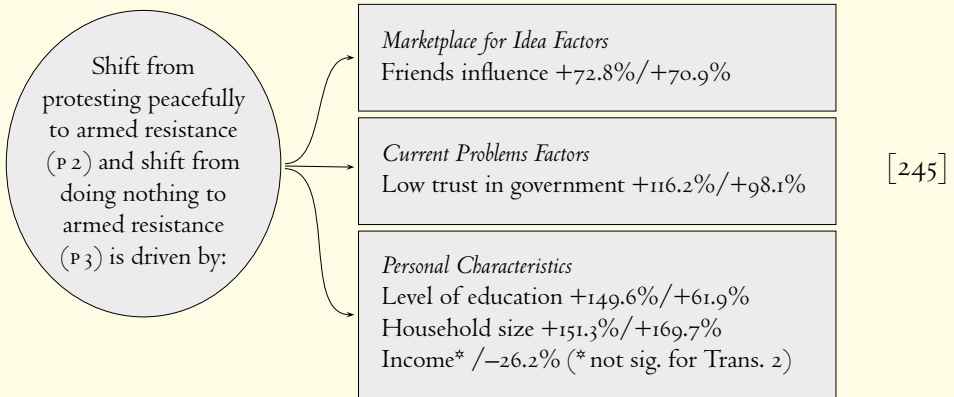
Shift from protesting peacefully to armed resistance (P 2) and shift from doing nothing to armed resistance (P 3) is driven by:

*Marketplace for Idea Factors*
Friends influence +72.8%/+70.9%

*Current Problems Factors*
Low trust in government +116.2%/+98.1%

*Personal Characteristics*
Level of education +149.6%/+61.9%
Household size +151.3%/+169.7%
Income* /–26.2% (* not sig. for Trans. 2)

[245]